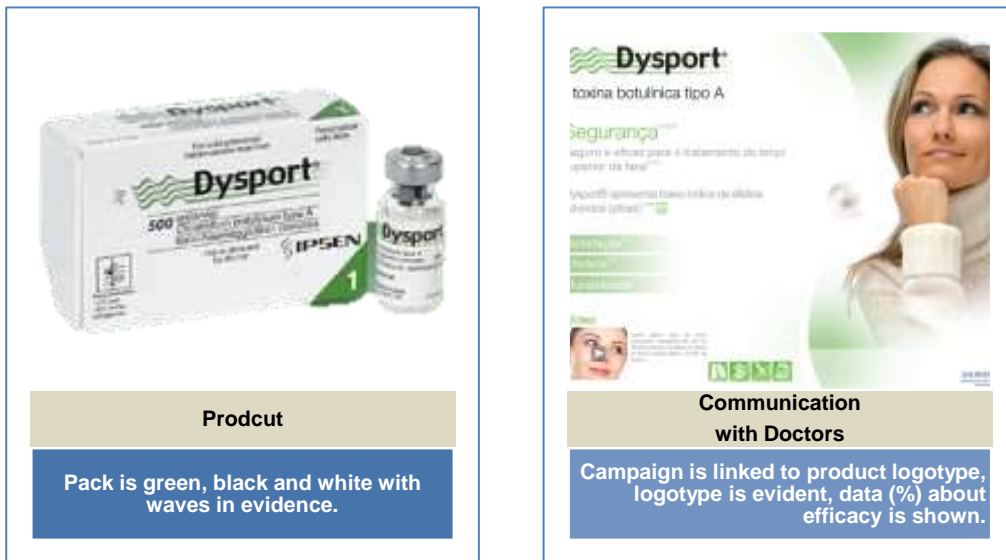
Dysport
500
IPSEN
Dysport
1

Prodcut

Pack is green, black and white with waves in evidence.

Dysport
toxina botulínica tipo A
Segurança
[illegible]
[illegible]

Communication with Doctors

Campaign is linked to product logotype, logotype is evident, data (%) about efficacy is shown.